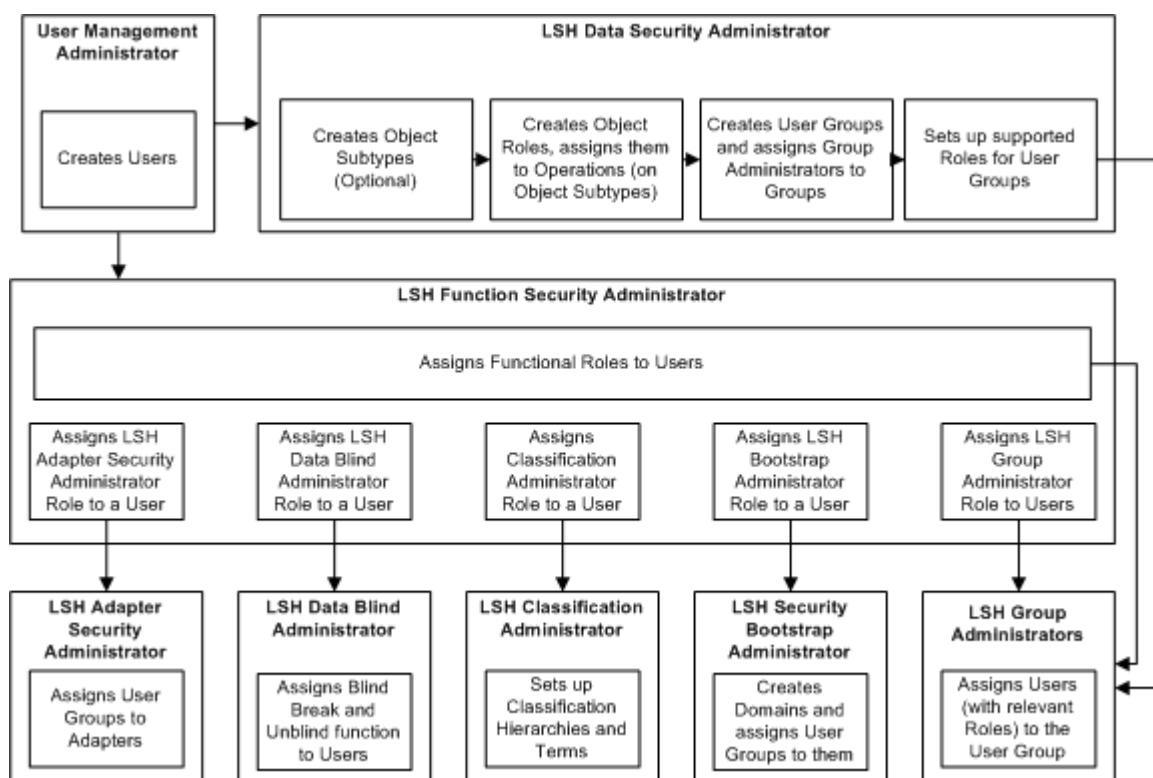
User Management Administrator

Creates Users

LSH Data Security Administrator

Creates Object Subtypes (Optional)

Creates Object Roles, assigns them to Operations (on Object Subtypes)

Creates User Groups and assigns Group Administrators to Groups

Sets up supported Roles for User Groups

LSH Function Security Administrator

Assigns Functional Roles to Users

Assigns LSH Adapter Security Administrator Role to a User

Assigns LSH Data Blind Administrator Role to a User

Assigns Classification Administrator Role to a User

Assigns LSH Bootstrap Administrator Role to a User

Assigns LSH Group Administrator Role to Users

LSH Adapter Security Administrator

Assigns User Groups to Adapters

LSH Data Blind Administrator

Assigns Blind Break and Unblind function to Users

LSH Classification Administrator

Sets up Classification Hierarchies and Terms

LSH Security Bootstrap Administrator

Creates Domains and assigns User Groups to them

LSH Group Administrators

Assigns Users (with relevant Roles) to the User Group